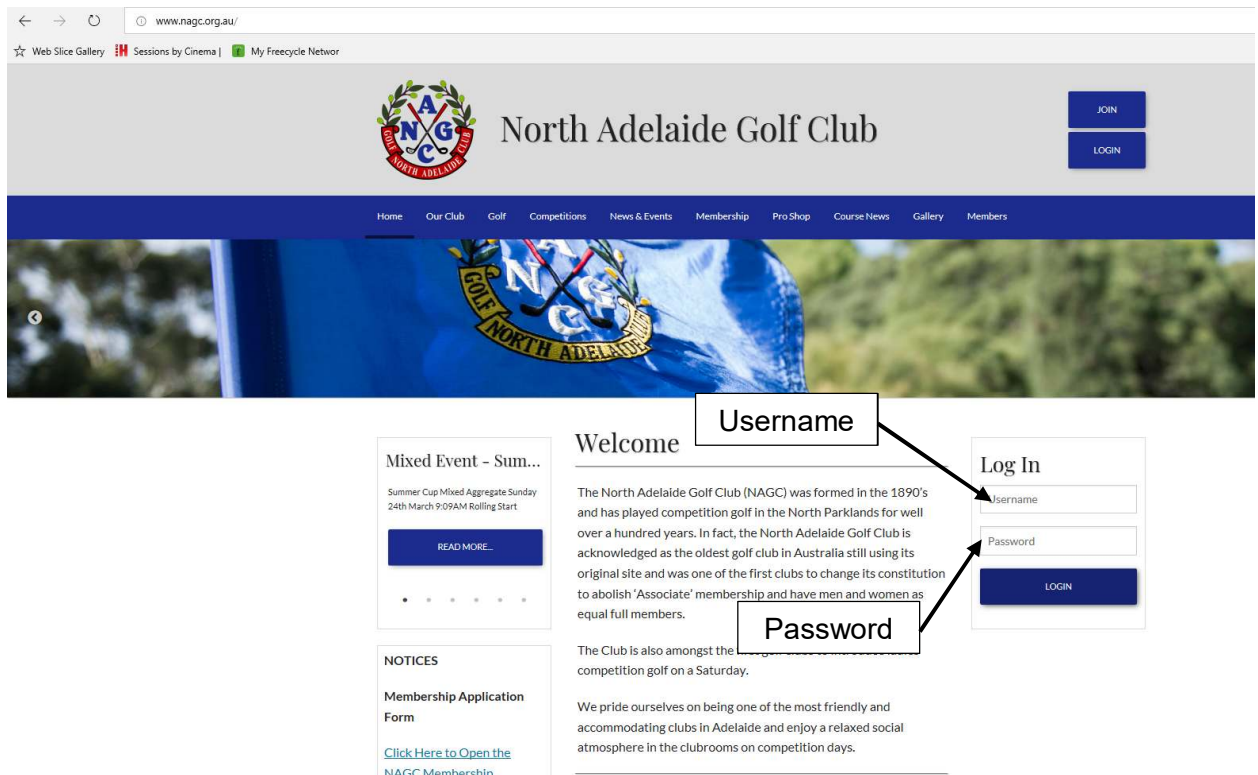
www.nagc.org.au/

Web Slice Gallery Sessions by Cinema | My Freecycle Networ

North Adelaide Golf Club

JOIN
LOGIN

Home Our Club Golf Competitions News & Events Membership Pro Shop Course News Gallery Members

Username

Mixed Event - Sum...

Summer Cup Mixed Aggregate Sunday 24th March 9:09AM Rolling Start

READ MORE...

NOTICES

Membership Application Form

Click Here to Open the NAGC Membership

Welcome

The North Adelaide Golf Club (NAGC) was formed in the 1890's and has played competition golf in the North Parklands for well over a hundred years. In fact, the North Adelaide Golf Club is acknowledged as the oldest golf club in Australia still using its original site and was one of the first clubs to change its constitution to abolish 'Associate' membership and have men and women as equal full members.

The Club is also amongst the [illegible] competition golf on a Saturday.

We pride ourselves on being one of the most friendly and accommodating clubs in Adelaide and enjoy a relaxed social atmosphere in the clubrooms on competition days.

Log In

Username
Password
LOGIN

Password